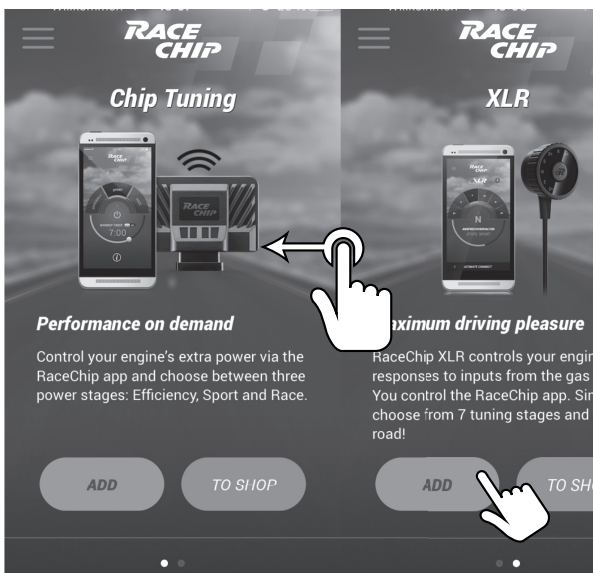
RACE CHIP

Chip Tuning

RACE CHIP

7:00

Performance on demand

Control your engine's extra power via the RaceChip app and choose between three power stages: Efficiency, Sport and Race.

ADD

TO SHOP

RACE CHIP

XLR

N

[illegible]aximum driving pleasure

RaceChip XLR controls your engin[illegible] responses to inputs from the gas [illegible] You control the RaceChip app. Sin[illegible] choose from 7 tuning stages and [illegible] road!

ADD

TO SH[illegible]